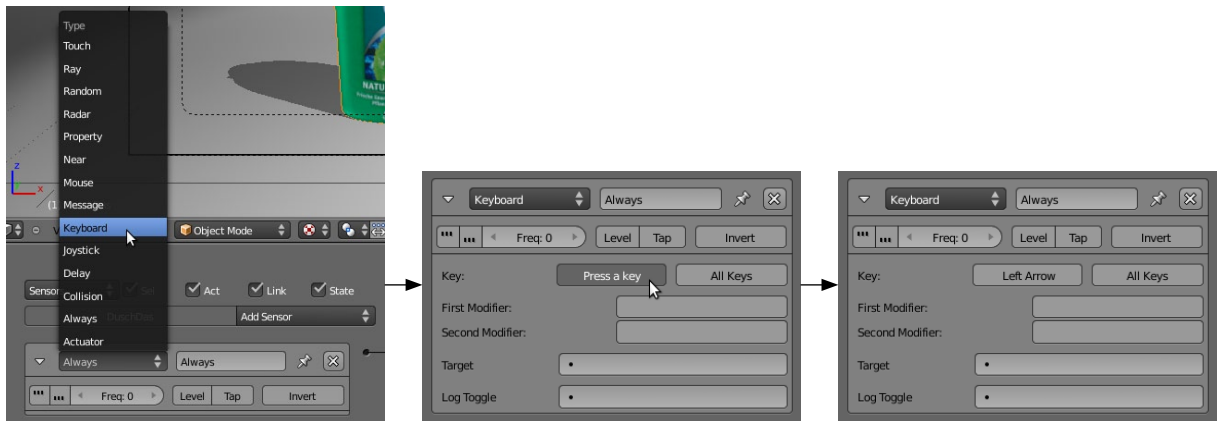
Type
Touch
Ray
Random
Radar
Property
Near
Mouse
Message
Keyboard
Joystick
Delay
Collision
Always
Actuator

Object Mode
Sensor
Act
Link
State
Add Sensor
Always
Always
Freq: 0
Level
Tap
Invert

Keyboard
Always
Freq: 0
Level
Tap
Invert
Key:
Press a key
All Keys
First Modifier:
Second Modifier:
Target
Log Toggle

Keyboard
Always
Freq: 0
Level
Tap
Invert
Key:
Left Arrow
All Keys
First Modifier:
Second Modifier:
Target
Log Toggle